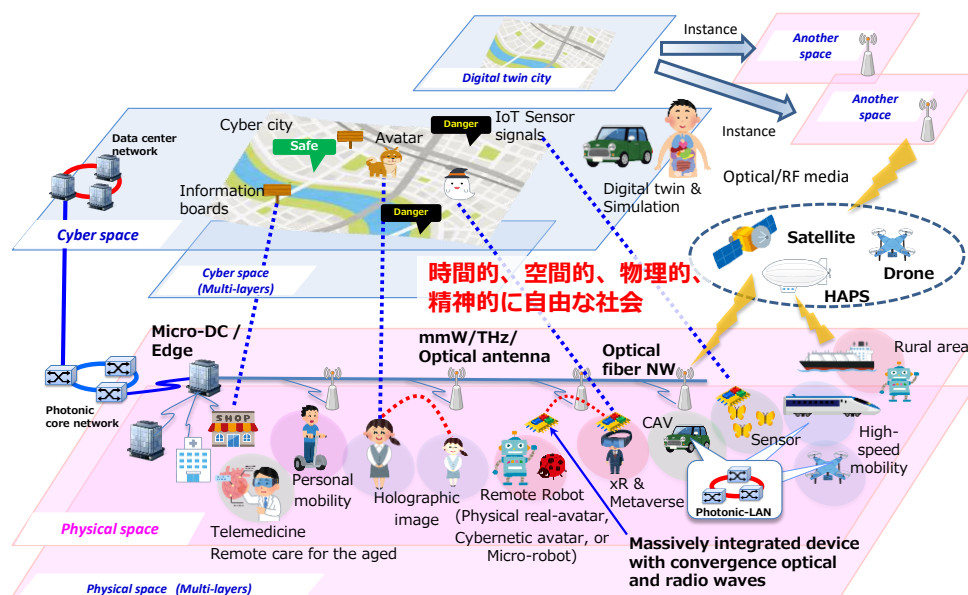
Instance

Another space

Digital twin city

Another space

Instance

Data center network

Cyber city

Safe

Avatar

Danger

IoT Sensor signals

Digital twin & Simulation

Optical/RF media

Information boards

Danger

Cyber space

Cyber space (Multi-layers)

Satellite

Drone

時間的、空間的、物理的、精神的に自由な社会

HAPS

Micro-DC / Edge

mmW/THz/ Optical antenna

Optical fiber NW

Rural area

Photonic core network

SHOP

CAV

Sensor

High-speed mobility

Personal mobility

Holographic image

Remote Robot (Physical real-avatar, Cybernetic avatar, or Micro-robot)

xR & Metaverse

Photonic-LAN

Physical space

Telemedicine Remote care for the aged

Massively integrated device with convergence optical and radio waves

Physical space (Multi-layers)